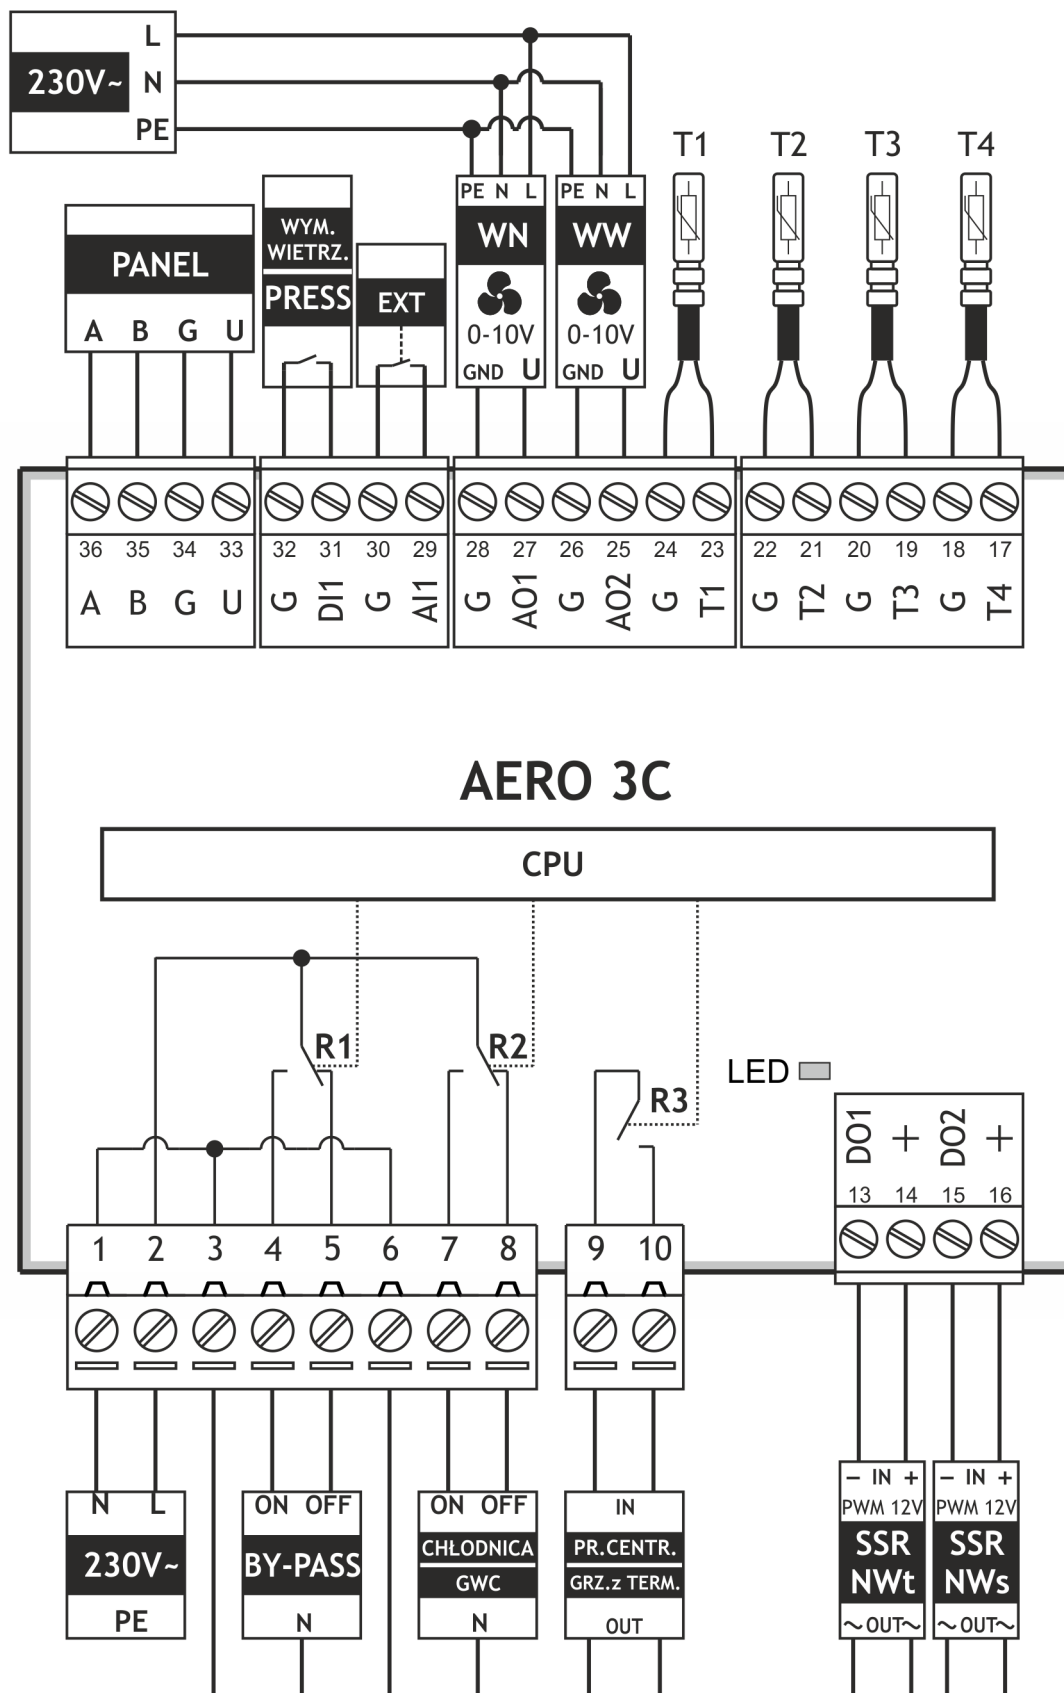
L
230V~ N
PE

T1 T2 T3 T4

PANEL
A B G U

WYM. WIETRZ.
PRESS

EXT

PE N L
WN
0-10V
GND U

PE N L
WW
0-10V
GND U

36 35 34 33 32 31 30 29 28 27 26 25 24 23 22 21 20 19 18 17
A B G U G DI1 G AI1 G AO1 G AO2 G T1 G T2 G T3 G T4

AERO 3C

CPU

R1 R2 R3

LED

DO1 + DO2 +
13 14 15 16

1 2 3 4 5 6 7 8 9 10

N L
230V~
PE

ON OFF
BY-PASS
N

ON OFF
CHŁODNICA
GWC
N

IN
PR.CENTR.
GRZ.z TERM.
OUT

– IN +
PWM 12V
SSR
NWt
~OUT~

– IN +
PWM 12V
SSR
NWs
~OUT~